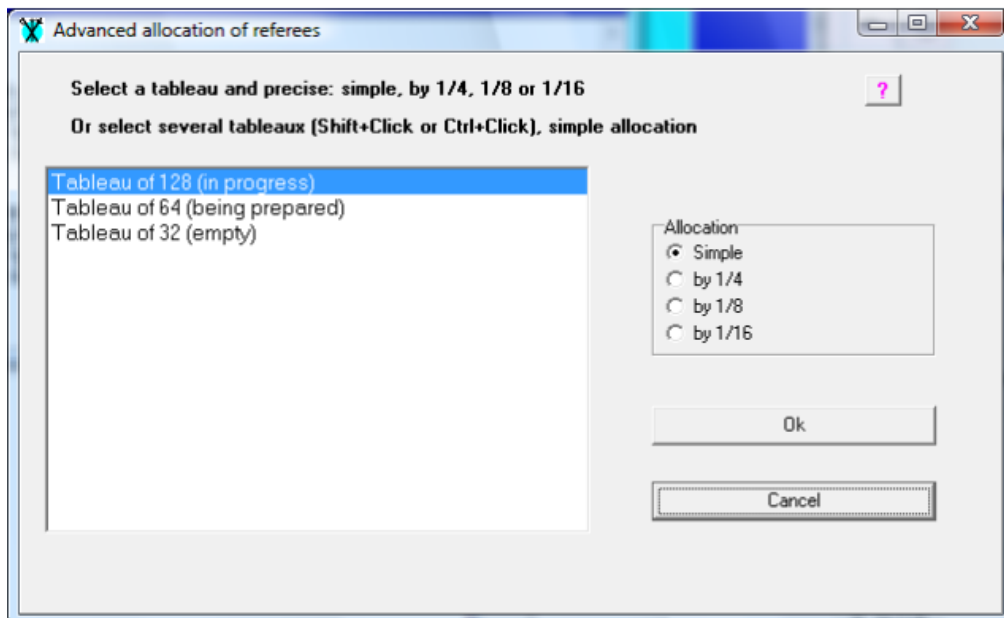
Advanced allocation of referees

Select a tableau and precise: simple, by 1/4, 1/8 or 1/16

Or select several tableaux (Shift+Click or Ctrl+Click), simple allocation

?

Tableau of 128 (in progress)
Tableau of 64 (being prepared)
Tableau of 32 (empty)

Allocation
Simple
by 1/4
by 1/8
by 1/16

Ok

Cancel